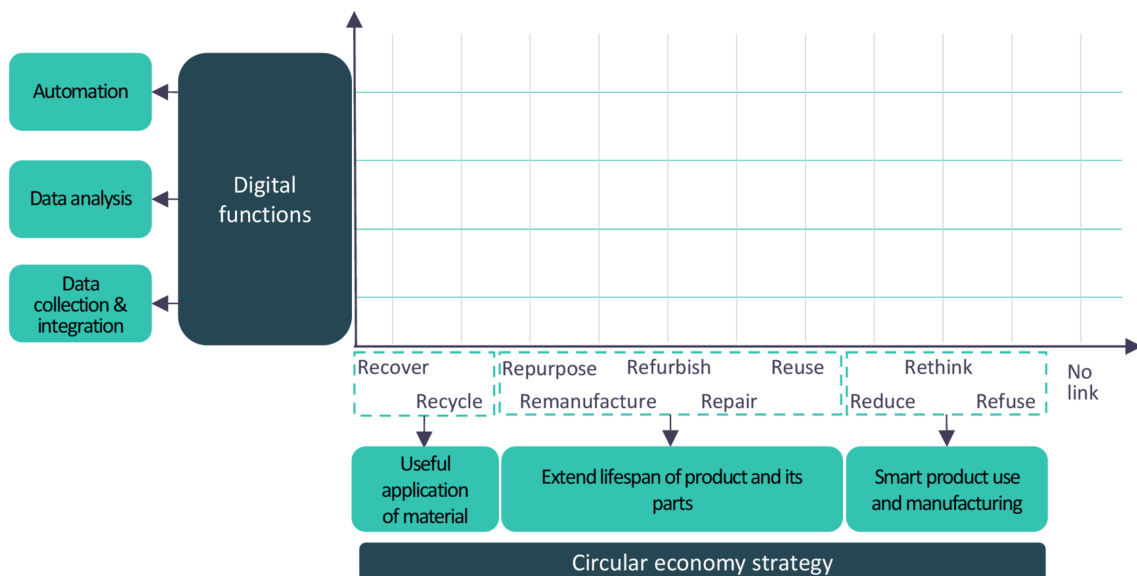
Automation

Data analysis

Data collection & integration

Digital functions

Recover

Recycle

Repurpose

Refurbish

Reuse

Remanufacture

Repair

Rethink

Reduce

Refuse

No link

Useful application of material

Extend lifespan of product and its parts

Smart product use and manufacturing

Circular economy strategy